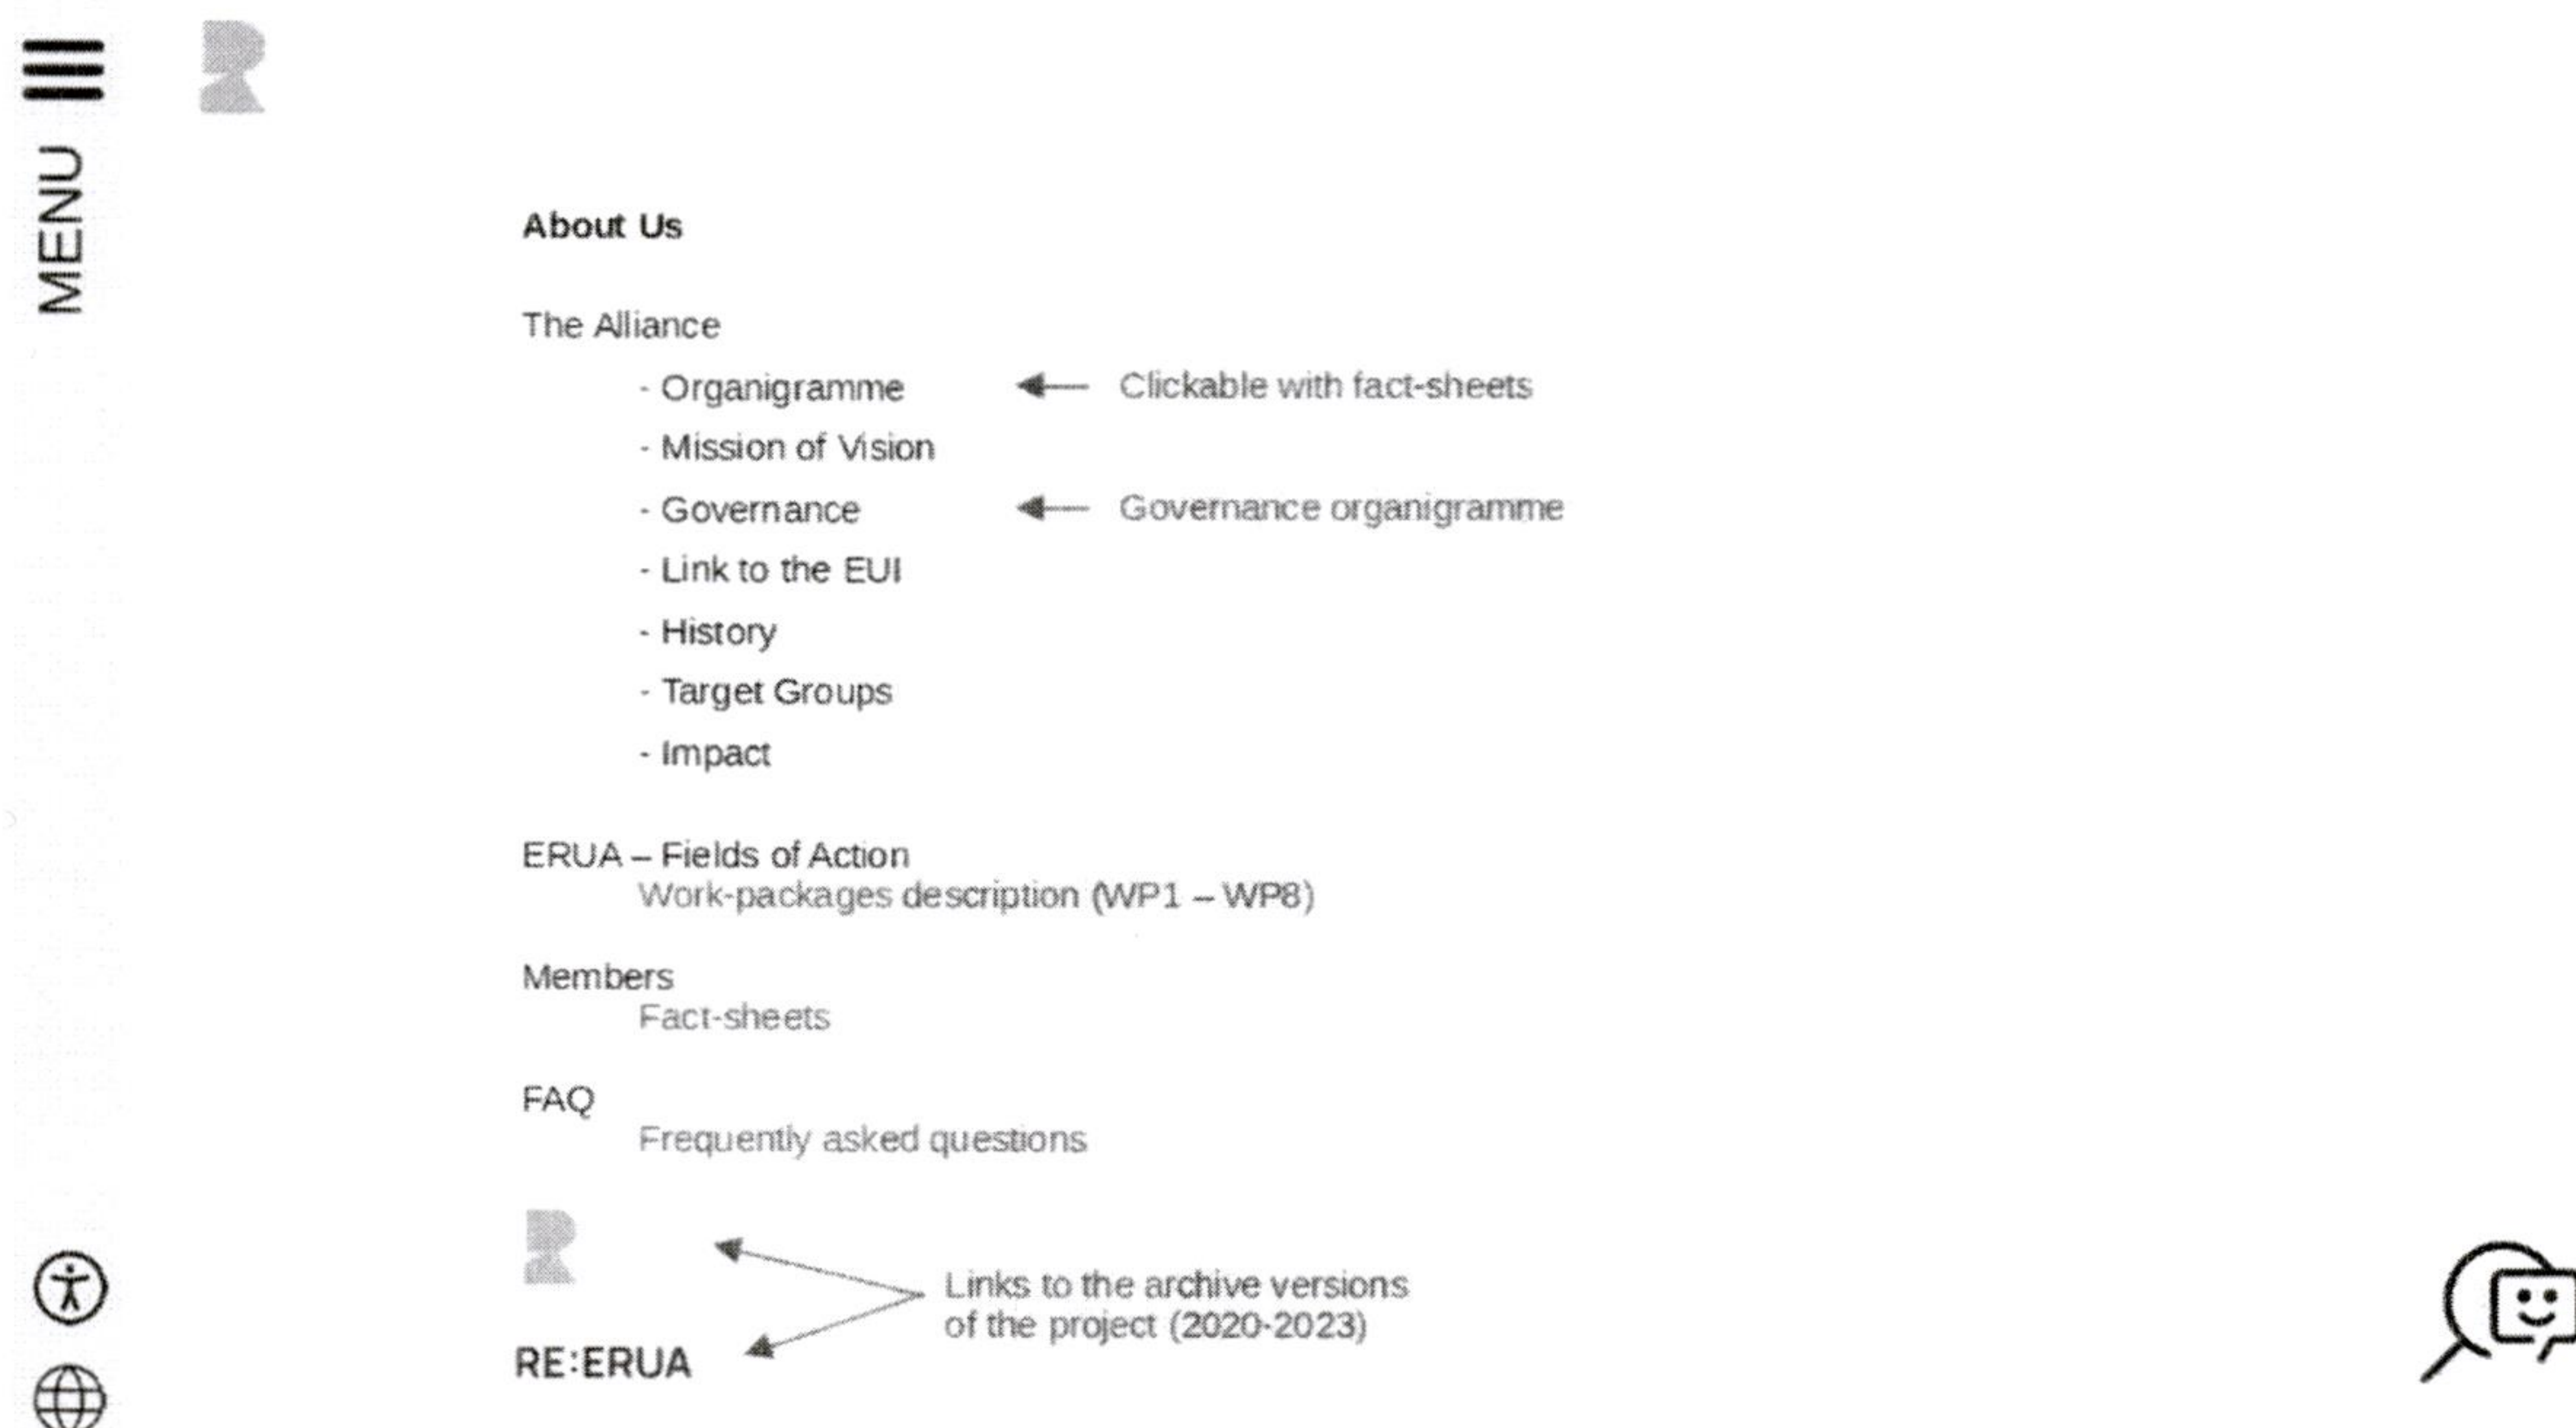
MENU

About Us

The Alliance

- Organigramme ← Clickable with fact-sheets
- Mission of Vision
- Governance ← Governance organigramme
- Link to the EUI
- History
- Target Groups
- Impact

ERUA – Fields of Action
Work-packages description (WP1 – WP8)

Members
Fact-sheets

FAQ
Frequently asked questions

Links to the archive versions of the project (2020-2023)

RE:ERUA